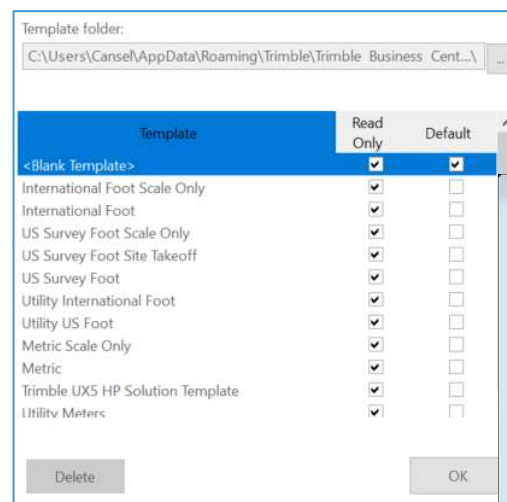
Template folder:

C:\Users\Cansel\AppData\Roaming\Trimble\Trimble Business Cent...\

...

| Template | Read Only | Default |
|---|---|---|
| <Blank Template> | ✔ | ✔ |
| International Foot Scale Only | ✔ | |
| International Foot | ✔ | |
| US Survey Foot Scale Only | ✔ | |
| US Survey Foot Site Takeoff | ✔ | |
| US Survey Foot | ✔ | |
| Utility International Foot | ✔ | |
| Utility US Foot | ✔ | |
| Metric Scale Only | ✔ | |
| Metric | ✔ | |
| Trimble UX5 HP Solution Template | ✔ | |
| Utility Meters | ✔ | |

Delete

OK